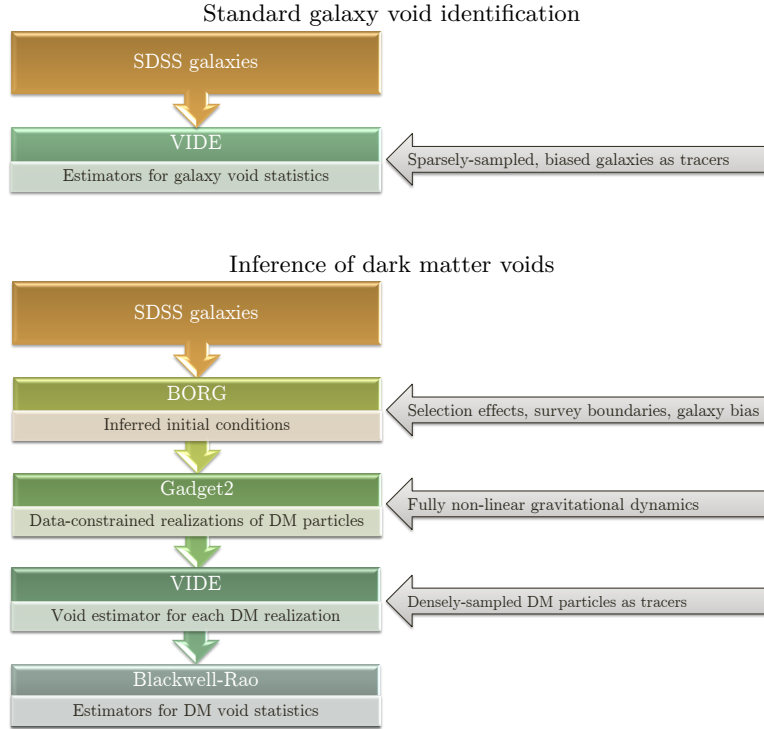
Standard galaxy void identification

SDSS galaxies

VIDE

Estimators for galaxy void statistics

Sparsely-sampled, biased galaxies as tracers

Inference of dark matter voids

SDSS galaxies

BORG

Inferred initial conditions

Selection effects, survey boundaries, galaxy bias

Gadget2

Data-constrained realizations of DM particles

Fully non-linear gravitational dynamics

VIDE

Void estimator for each DM realization

Densely-sampled DM particles as tracers

Blackwell-Rao

Estimators for DM void statistics